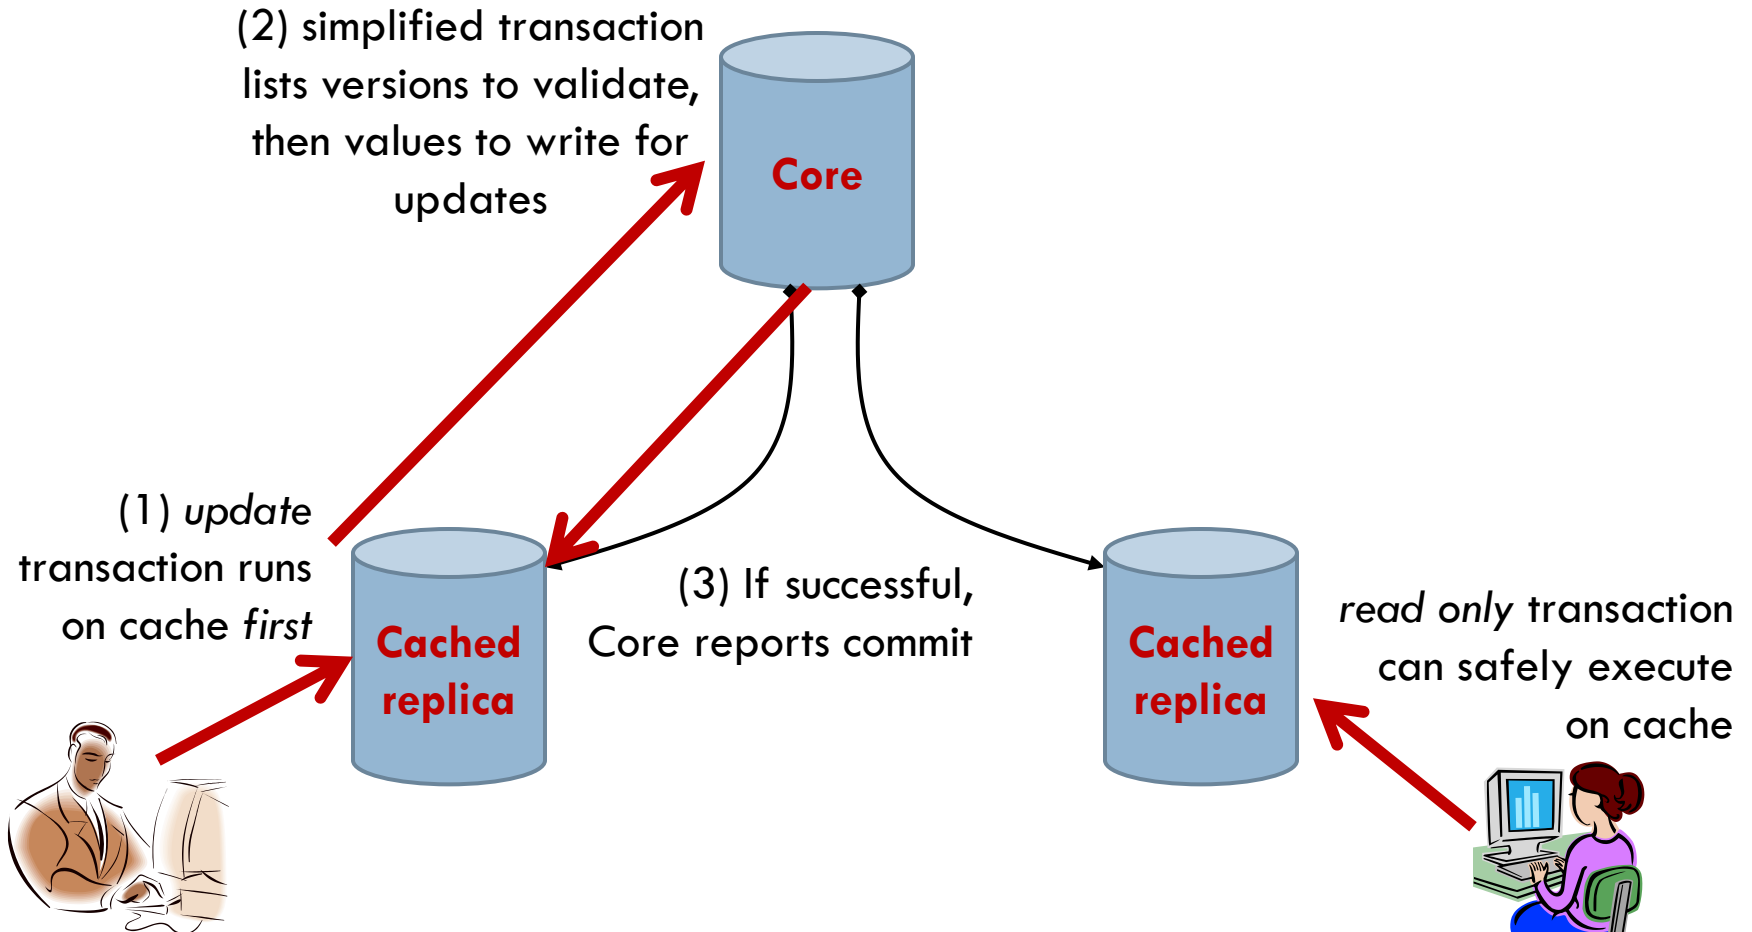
(2) simplified transaction lists versions to validate, then values to write for updates

Core

(1) *update* transaction runs on cache *first*

Cached replica

(3) If successful, Core reports commit

Cached replica

*read only* transaction can safely execute on cache